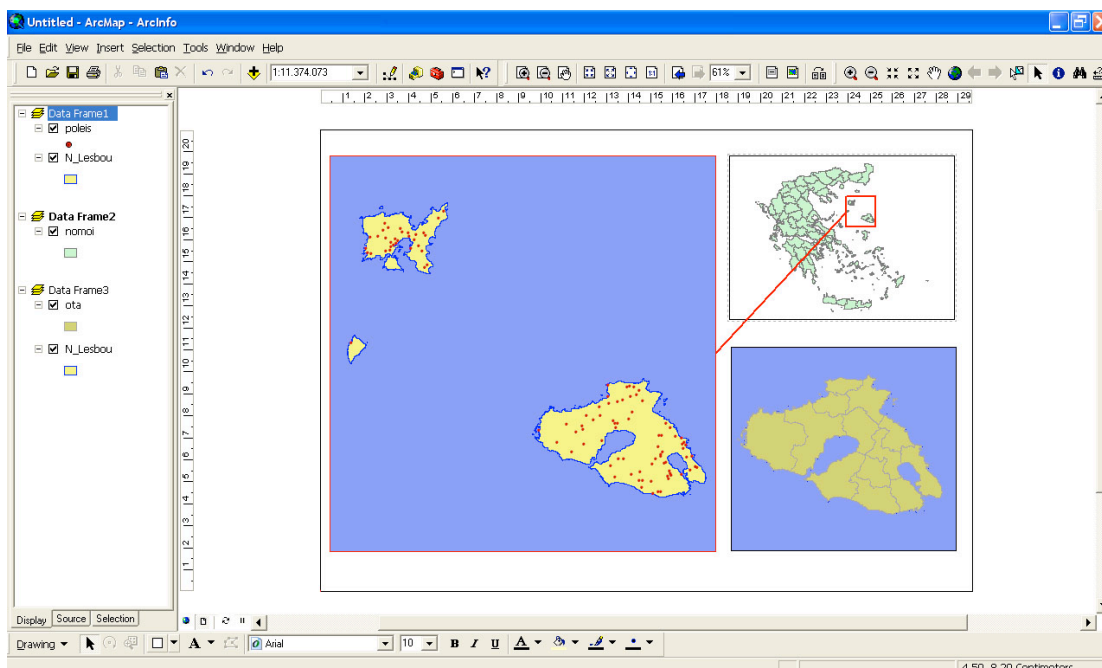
Untitled - ArcMap - ArcInfo

File Edit View Insert Selection Tools Window Help

1:11.374.073

61%

Data Frame1
poleis
N_Lesbou

Data Frame2
nomoi

Data Frame3
ota
N_Lesbou

1 2 3 4 5 6 7 8 9 10 11 12 13 14 15 16 17 18 19 20 21 22 23 24 25 26 27 28 29

20 19 18 17 16 15 14 13 12 11 10 9 8 7 6 5 4 3 2 1

Display Source Selection

Drawing

Arial

10

B I U

4.50 8.20 Centimeters